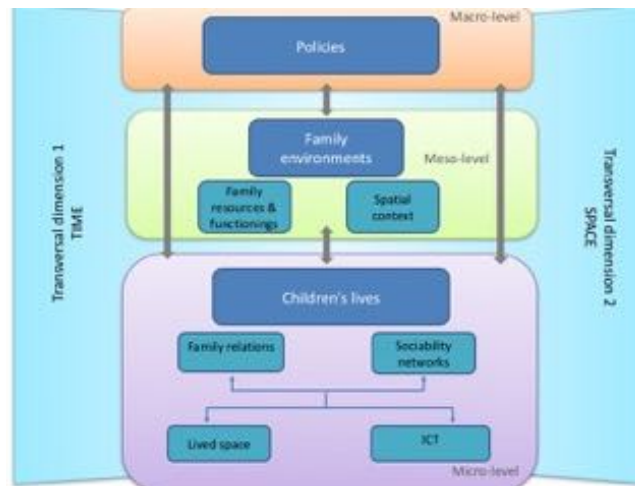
Macro-level

Policies

Family environments

Meso-level

Family resources & functionings

Spatial context

Transversal dimension 1
TIME

Transversal dimension 2
SPACE

Children's lives

Family relations

Sociability networks

Lived space

ICT

Micro-level